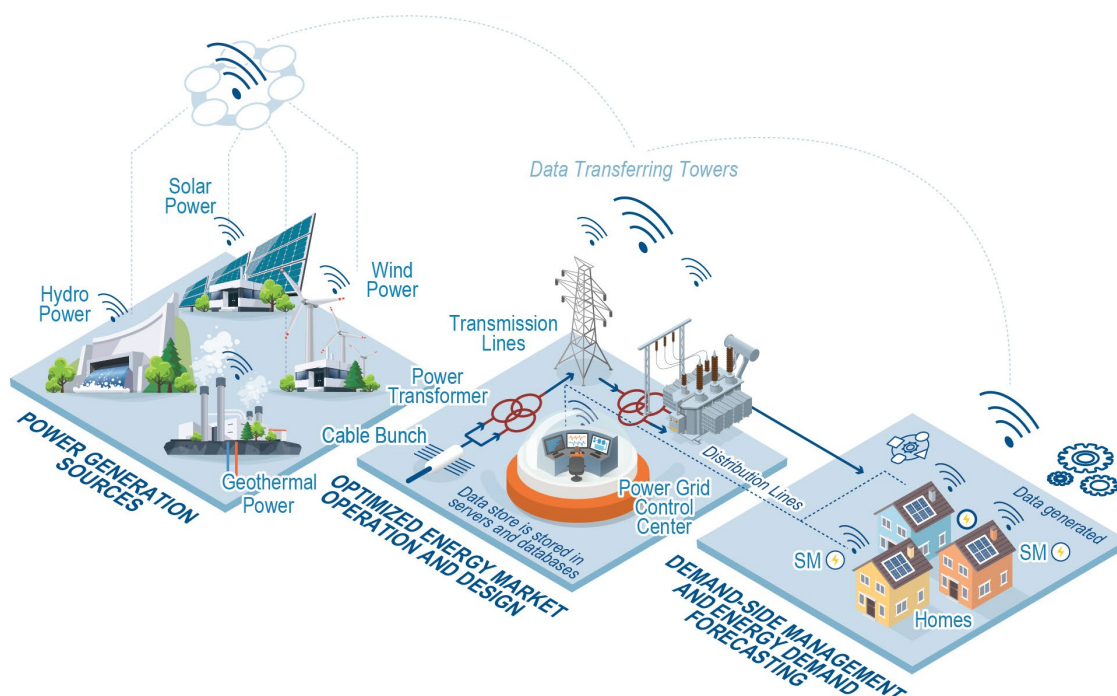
Data Transferring Towers

Solar Power

Wind Power

Hydro Power

Geothermal Power

POWER GENERATION SOURCES

Transmission Lines

Power Transformer

Cable Bunch

Distribution Lines

Power Grid Control Center

Data store is stored in servers and databases

OPTIMIZED ENERGY MARKET OPERATION AND DESIGN

Data generated

SM

SM

Homes

DEMAND-SIDE MANAGEMENT AND ENERGY DEMAND FORECASTING